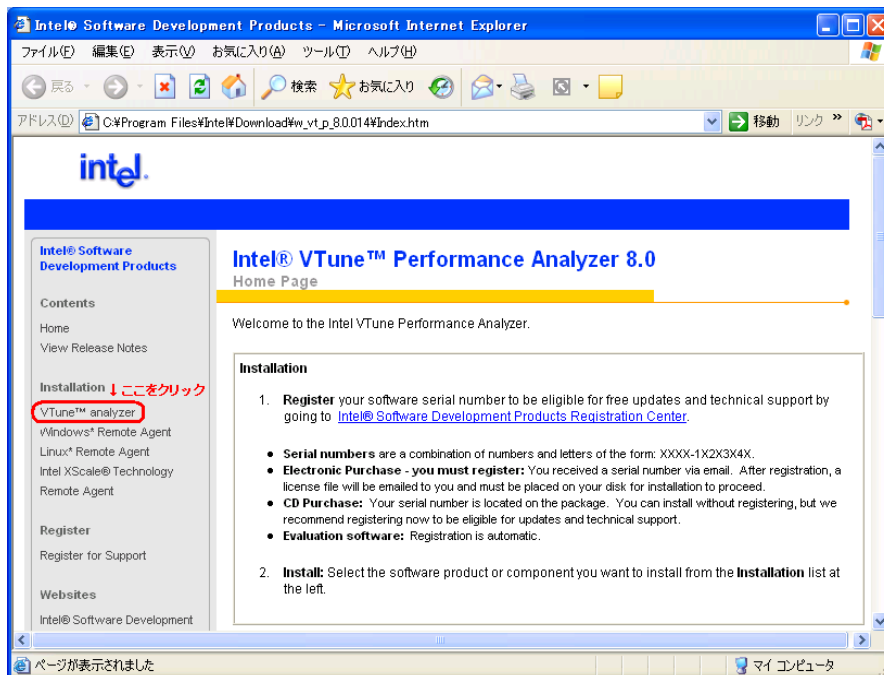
Intel® Software Development Products - Microsoft Internet Explorer

ファイル(F) 編集(E) 表示(V) お気に入り(A) ツール(T) ヘルプ(H)

戻る 検索 お気に入り

アドレス(D) C:¥Program Files¥Intel¥Download¥w_vt_p_8.0.014¥Index.htm 移動 リンク »

intel.

Intel® Software Development Products

Contents

Home
View Release Notes

Installation ↓ここをクリック

VTune™ analyzer
Windows* Remote Agent
Linux* Remote Agent
Intel XScale® Technology Remote Agent

Register

Register for Support

Websites

Intel® Software Development

Intel® VTune™ Performance Analyzer 8.0

Home Page

Welcome to the Intel VTune Performance Analyzer.

Installation

1. **Register** your software serial number to be eligible for free updates and technical support by going to Intel® Software Development Products Registration Center.

- **Serial numbers** are a combination of numbers and letters of the form: XXXX-1X2X3X4X.
- **Electronic Purchase - you must register:** You received a serial number via email. After registration, a license file will be emailed to you and must be placed on your disk for installation to proceed.
- **CD Purchase:** Your serial number is located on the package. You can install without registering, but we recommend registering now to be eligible for updates and technical support.
- **Evaluation software:** Registration is automatic.

2. **Install:** Select the software product or component you want to install from the **Installation** list at the left.

ページが表示されました

マイ コンピュータ